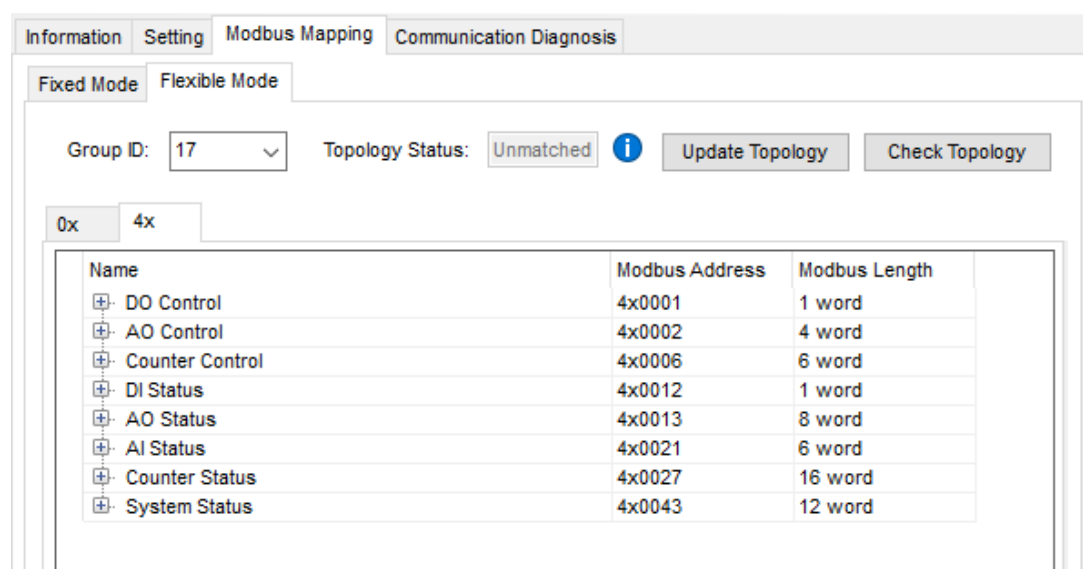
Information Setting Modbus Mapping Communication Diagnosis

Fixed Mode Flexible Mode

Group ID: 17

Topology Status: Unmatched

Update Topology Check Topology

0x 4x

| Name | Modbus Address | Modbus Length |
|---|---|---|
| DO Control | 4x0001 | 1 word |
| AO Control | 4x0002 | 4 word |
| Counter Control | 4x0006 | 6 word |
| DI Status | 4x0012 | 1 word |
| AO Status | 4x0013 | 8 word |
| AI Status | 4x0021 | 6 word |
| Counter Status | 4x0027 | 16 word |
| System Status | 4x0043 | 12 word |